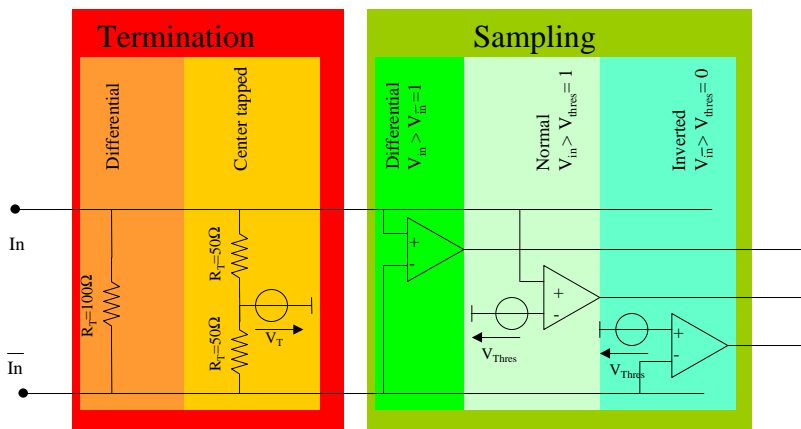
Termination

Sampling

Differential

Center tapped

Differential $V_{in} > V_{\overline{in}} = 1$

Normal $V_{in} > V_{thres} = 1$

Inverted $V_{\overline{in}} > V_{thres} = 0$

In

$\overline{In}$

$R_T=100\Omega$

$R_T=50\Omega$

$R_T=50\Omega$

$V_T$

+

-

+

-

+

-

$V_{Thres}$

$V_{Thres}$